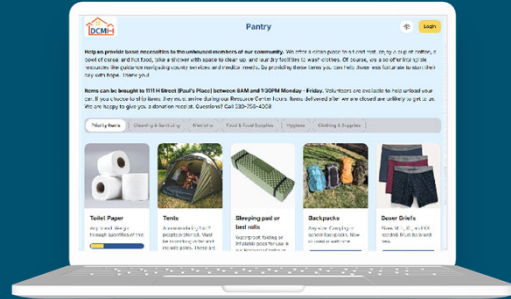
DCMH

Pantry

Login

Help us provide basic necessities to the unhoused members of our community. We offer a clean place to sit, rest, enjoy a cup of coffee, a bowl of cereal and hot food, take a shower with space to clean up, and laundry facilities to wash clothes. Of course, we also offer vital life resources like guidance navigating county services and medical needs. By providing these items you can help those less fortunate to start their day with hope. Thank you!

Items can be brought to 1111 H Street (Paul's Place) between 8AM and 1:30PM Monday - Friday. Volunteers are available to help unload your car. If you choose to ship items, they must arrive during our Resource Center hours. Items delivered after we are closed are unlikely to get to us. We are happy to give you a donation receipt. Questions? Call 530-758-4008

Priority Items | Cleaning & Sanitizing | Kitchen | Food & Food Supplies | Hygiene | Clothing & Supplies

Toilet Paper

Tents

Sleeping pad or bed rolls

Backpacks

Boxer Briefs